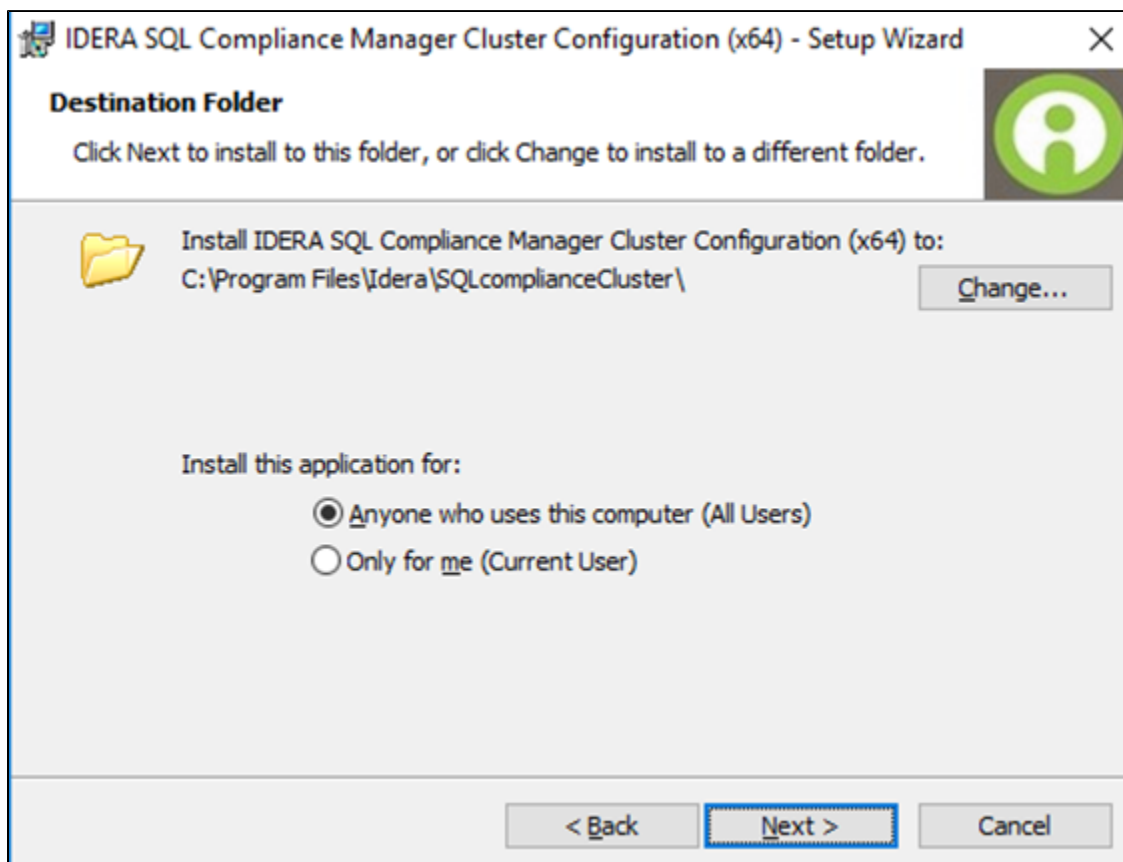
IDERA SQL Compliance Manager Cluster Configuration (x64) - Setup Wizard

×

Destination Folder

Click Next to install to this folder, or click Change to install to a different folder.

Install IDERA SQL Compliance Manager Cluster Configuration (x64) to:
C:\Program Files\Idera\SQLcomplianceCluster\

Change...

Install this application for:

Anyone who uses this computer (All Users)

Only for me (Current User)

< Back

Next >

Cancel